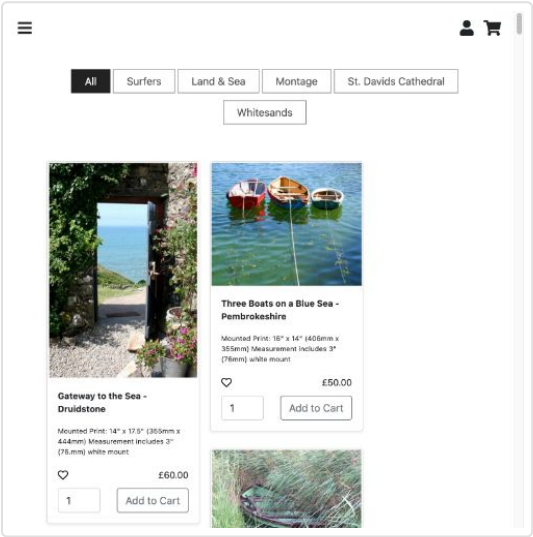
All
Surfers
Land & Sea
Montage
St. Davids Cathedral
Whitesands

Gateway to the Sea - Druidstone

Mounted Print: 14" x 17.5" (355mm x 444mm) Measurement includes 3" (76.mm) white mount

£60.00

1
Add to Cart

Three Boats on a Blue Sea - Pembrokeshire

Mounted Print: 16" x 14" (406mm x 355mm) Measurement includes 3" (76mm) white mount

£50.00

1
Add to Cart